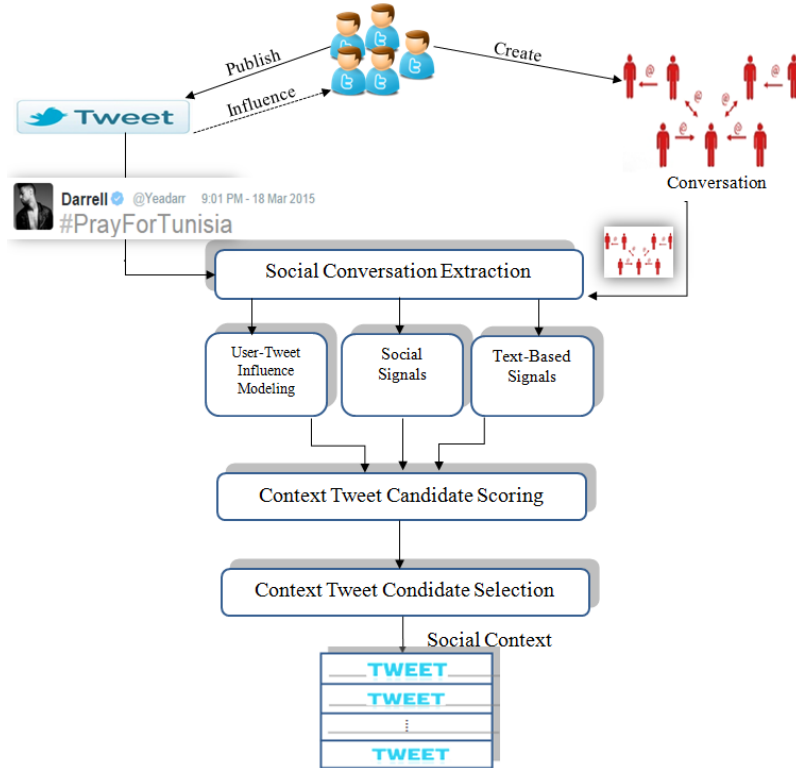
Publish

Create

Influence

Tweet

Conversation

Darrell @Yeadarr 9:01 PM - 18 Mar 2015
#PrayForTunisia

Social Conversation Extraction

User-Tweet Influence Modeling

Social Signals

Text-Based Signals

Context Tweet Candidate Scoring

Context Tweet Condidate Selection

Social Context

TWEET

TWEET

⋮

TWEET